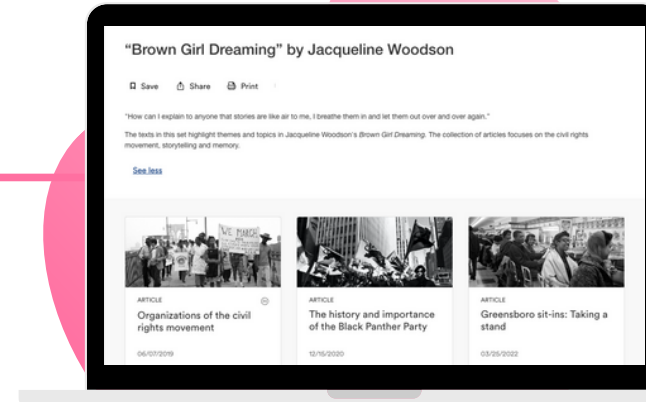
"Brown Girl Dreaming" by Jacqueline Woodson

Save Share Print

"How can I explain to anyone that stories are like air to me, I breathe them in and let them out over and over again."

The texts in this set highlight themes and topics in Jacqueline Woodson's Brown Girl Dreaming. The collection of articles focuses on the civil rights movement, storytelling and memory.

See less

WE MARCH

ARTICLE
Organizations of the civil rights movement
06/07/2019

ARTICLE
The history and importance of the Black Panther Party
12/15/2020

ARTICLE
Greensboro sit-ins: Taking a stand
03/25/2022